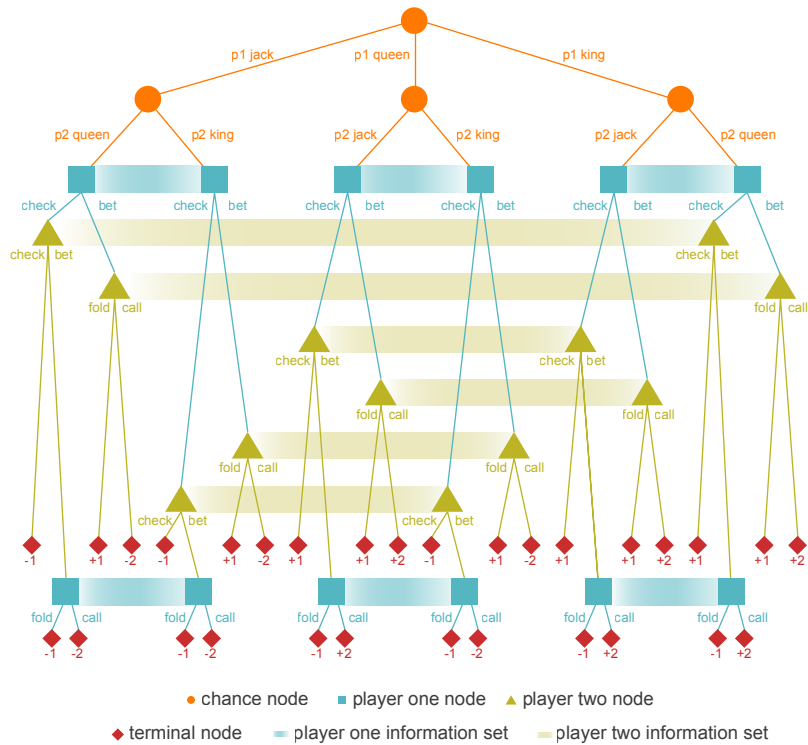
p1 jack
p1 queen
p1 king

p2 queen
p2 king
p2 jack
p2 king
p2 jack
p2 queen

check bet check bet check bet check bet check bet check bet

check bet
check bet
fold call
fold call
check bet
check bet
fold call
fold call
fold call
fold call
check bet
check bet

-1 +1 -2 -1 +1 -2 +1 +1 +2 -1 +1 -2 +1 +1 +2 +1 +1 +2

fold call fold call fold call fold call fold call fold call
-1 -2 -1 -2 -1 +2 -1 -2 -1 +2 -1 +2

chance node
player one node
player two node
terminal node
player one information set
player two information set